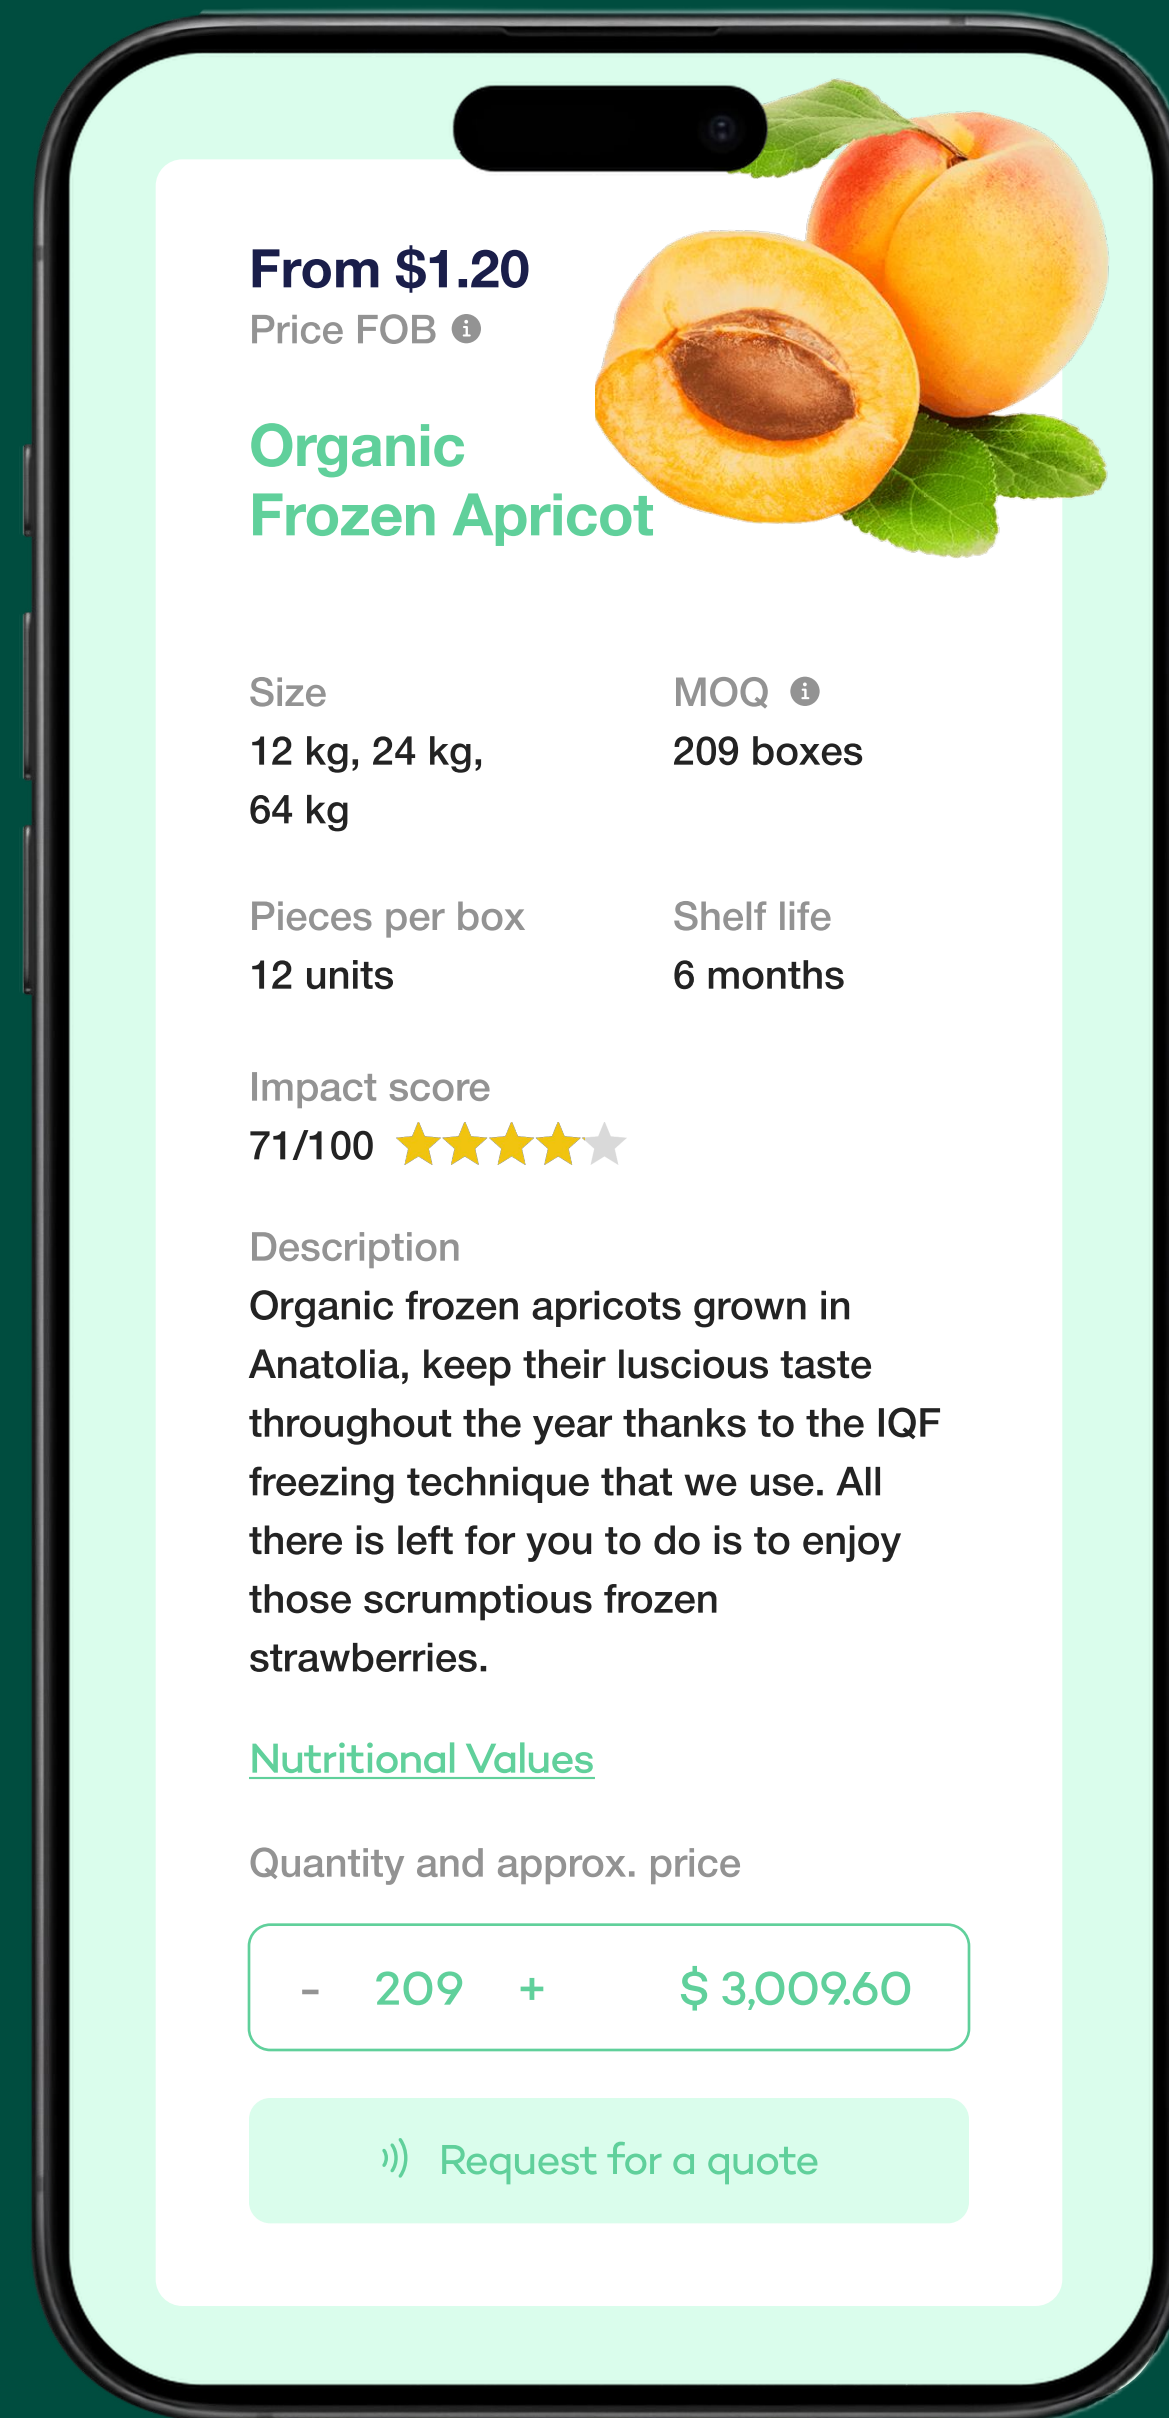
From $1.20
Price FOB

Organic Frozen Apricot

Size
12 kg, 24 kg, 64 kg

MOQ
209 boxes

Pieces per box
12 units

Shelf life
6 months

Impact score
71/100

Description
Organic frozen apricots grown in Anatolia, keep their luscious taste throughout the year thanks to the IQF freezing technique that we use. All there is left for you to do is to enjoy those scrumptious frozen strawberries.

Nutritional Values

Quantity and approx. price

- 209 + $ 3,009.60

Request for a quote